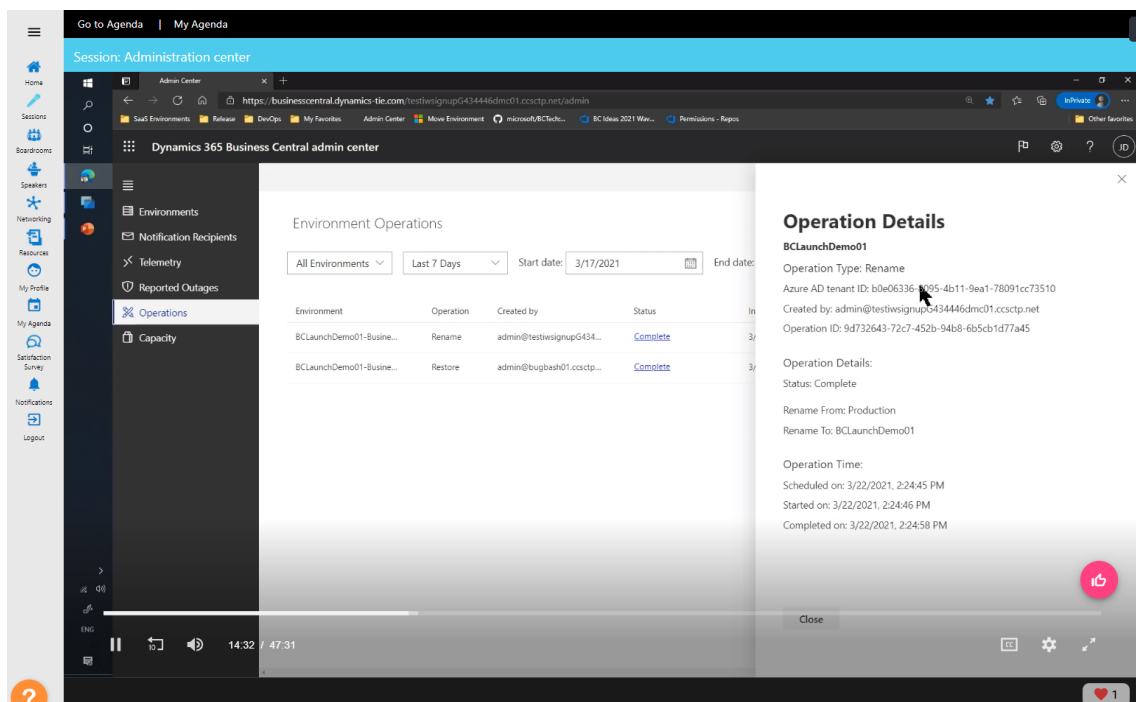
Home
Sessions
Boardrooms
Speakers
Networking
Resources
My Profile
My Agenda
Satisfaction Survey
Notifications
Logout

Go to Agenda | My Agenda

Session: Administration center

Admin Center

https://businesscentral.dynamics-tie.com/testiwsignupG434446dmc01.ccsctp.net/admin

InPrivate

SaaS Environments | Release | DevOps | My Favorites | Admin Center | Move Environment | microsoft/BCTechc... | BC Ideas 2021 Wav... | Permissions - Repos | Other favorites

Dynamics 365 Business Central admin center

JD

Environments
Notification Recipients
Telemetry
Reported Outages
Operations
Capacity

Environment Operations

All Environments | Last 7 Days | Start date: 3/17/2021 | End date:

| Environment | Operation | Created by | Status |
|---|---|---|---|
| BCLaunchDemo01-Busine... | Rename | admin@testiwsignupG434... | Complete |
| BCLaunchDemo01-Busine... | Restore | admin@bugbash01.ccsctp... | Complete |

Operation Details

BCLaunchDemo01

Operation Type: Rename

Azure AD tenant ID: b0e06336-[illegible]095-4b11-9ea1-78091cc73510

Created by: admin@testiwsignupG434446dmc01.ccsctp.net

Operation ID: 9d732643-72c7-452b-94b8-6b5cb1d77a45

Operation Details:

Status: Complete

Rename From: Production

Rename To: BCLaunchDemo01

Operation Time:

Scheduled on: 3/22/2021, 2:24:45 PM

Started on: 3/22/2021, 2:24:46 PM

Completed on: 3/22/2021, 2:24:58 PM

Close

14:32 / 47:31

ENG

1